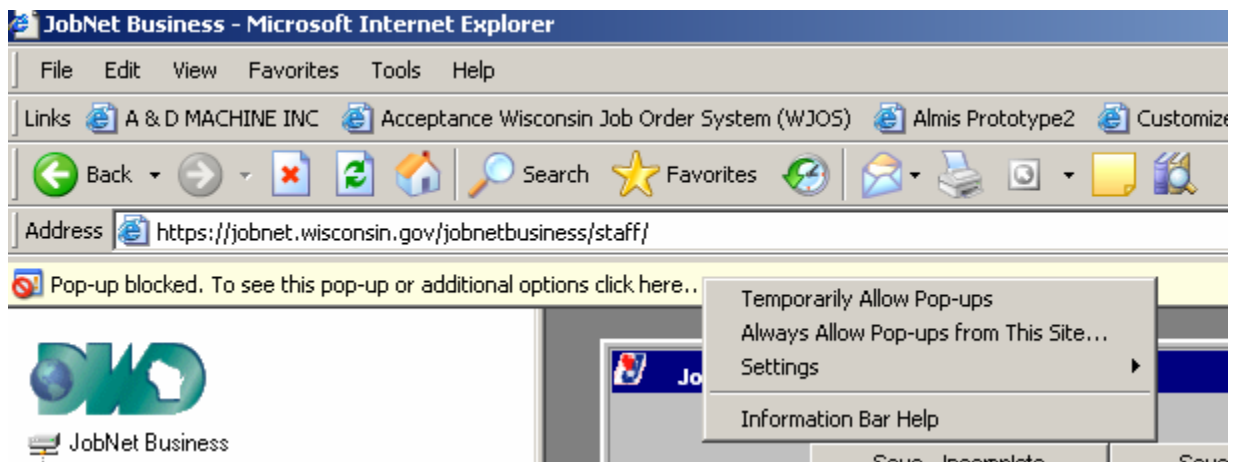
JobNet Business - Microsoft Internet Explorer

File Edit View Favorites Tools Help

Links A & D MACHINE INC Acceptance Wisconsin Job Order System (WJOS) Almis Prototype2 Customize

Back Search Favorites

Address https://jobnet.wisconsin.gov/jobnetbusiness/staff/

Pop-up blocked. To see this pop-up or additional options click here...

Temporarily Allow Pop-ups
Always Allow Pop-ups from This Site...
Settings
Information Bar Help

Jo

JobNet Business

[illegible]